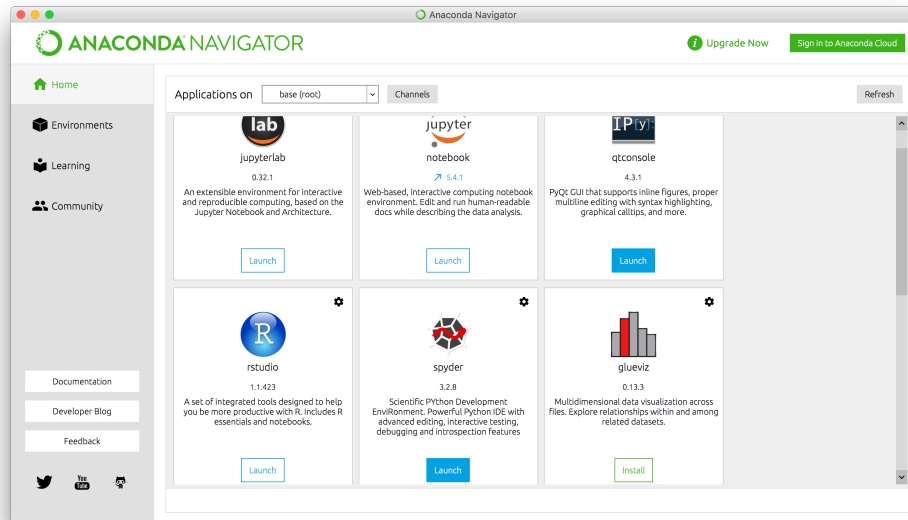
Anaconda Navigator

ANACONDA NAVIGATOR

Upgrade Now

Sign in to Anaconda Cloud

Home

Environments

Learning

Community

Applications on base (root) Channels Refresh

lab
jupyterlab
0.32.1
An extensible environment for interactive and reproducible computing, based on the Jupyter Notebook and Architecture.
Launch

jupyter
notebook
↗ 5.4.1
Web-based, interactive computing notebook environment. Edit and run human-readable docs while describing the data analysis.
Launch

IP[y]
qtconsole
4.3.1
PyQt GUI that supports inline figures, proper multiline editing with syntax highlighting, graphical calltips, and more.
Launch

R
rstudio
1.1.423
A set of integrated tools designed to help you be more productive with R. Includes R essentials and notebooks.
Launch

spyder
3.2.8
Scientific PYthon Development EnviRonment. Powerful Python IDE with advanced editing, interactive testing, debugging and introspection features
Launch

glueviz
0.13.3
Multidimensional data visualization across files. Explore relationships within and among related datasets.
Install

Documentation

Developer Blog

Feedback

You Tube